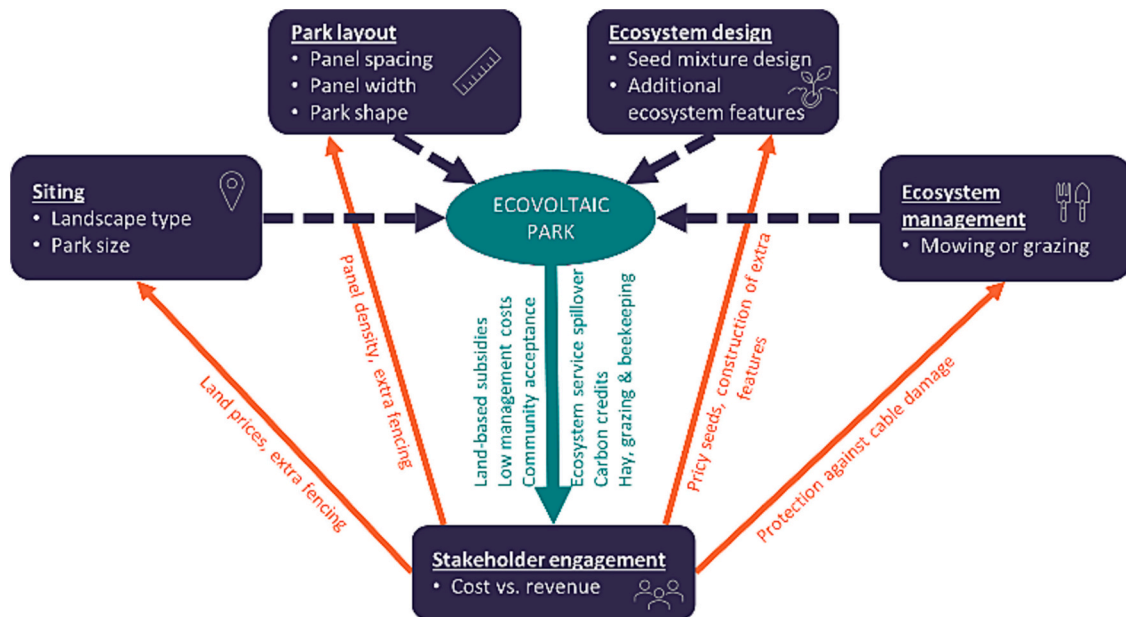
Park layout
• Panel spacing
• Panel width
• Park shape

Ecosystem design
• Seed mixture design
• Additional ecosystem features

Siting
• Landscape type
• Park size

ECOVOLTAIC PARK

Ecosystem management
• Mowing or grazing

Panel density, extra fencing

Land-based subsidies
Low management costs
Community acceptance
Ecosystem service spillover
Carbon credits
Hay, grazing & beekeeping

Pricy seeds, construction of extra features

Land prices, extra fencing

Protection against cable damage

Stakeholder engagement
• Cost vs. revenue